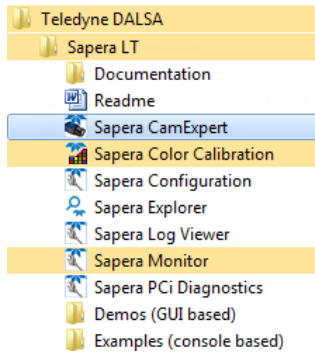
Teledyne DALSA
Sapera LT
Documentation
Readme
Sapera CamExpert
Sapera Color Calibration
Sapera Configuration
Sapera Explorer
Sapera Log Viewer
Sapera Monitor
Sapera PCi Diagnostics
Demos (GUI based)
Examples (console based)